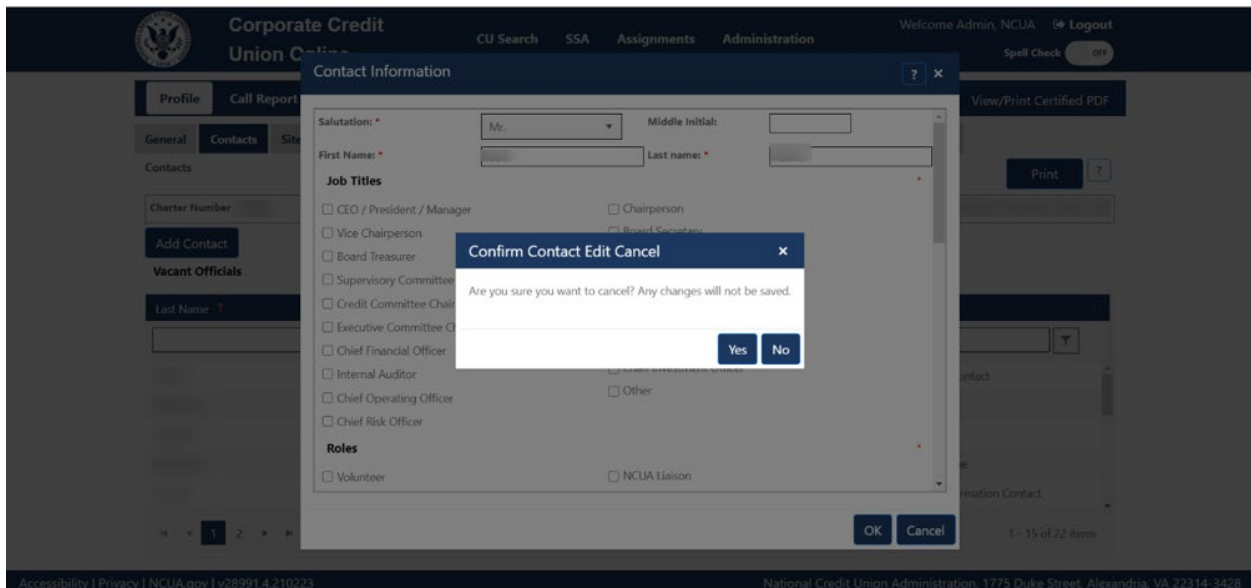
Corporate Credit Union O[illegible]

CU Search SSA Assignments Administration

Welcome Admin, NCUA Logout

Spell Check OFF

Profile Call Report

View/Print Certified PDF

General Contacts Sit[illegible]

Contacts

Print ?

Charter Number

Add Contact

Vacant Officials

Last Name

Contact Information ? ×

Salutation: * Mr. Middle Initial:

First Name: * Last name: *

Job Titles

☐ CEO / President / Manager ☐ Chairperson

☐ Vice Chairperson ☐ Board Secretary

☐ Board Treasurer

☐ Supervisory Committee

☐ Credit Committee Chair

☐ Executive Committee C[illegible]

☐ Chief Financial Officer

☐ Internal Auditor ☐ Chief Investment Officer

☐ Chief Operating Officer ☐ Other

☐ Chief Risk Officer

Roles

☐ Volunteer ☐ NCUA Liaison

OK Cancel

Confirm Contact Edit Cancel ×

Are you sure you want to cancel? Any changes will not be saved.

Yes No

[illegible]ntact

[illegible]mation Contact

1 2

1 - 15 of 22 items

Accessibility | Privacy | NCUA.gov | v28991.4.210223

National Credit Union Administration, 1775 Duke Street, Alexandria, VA 22314-3428